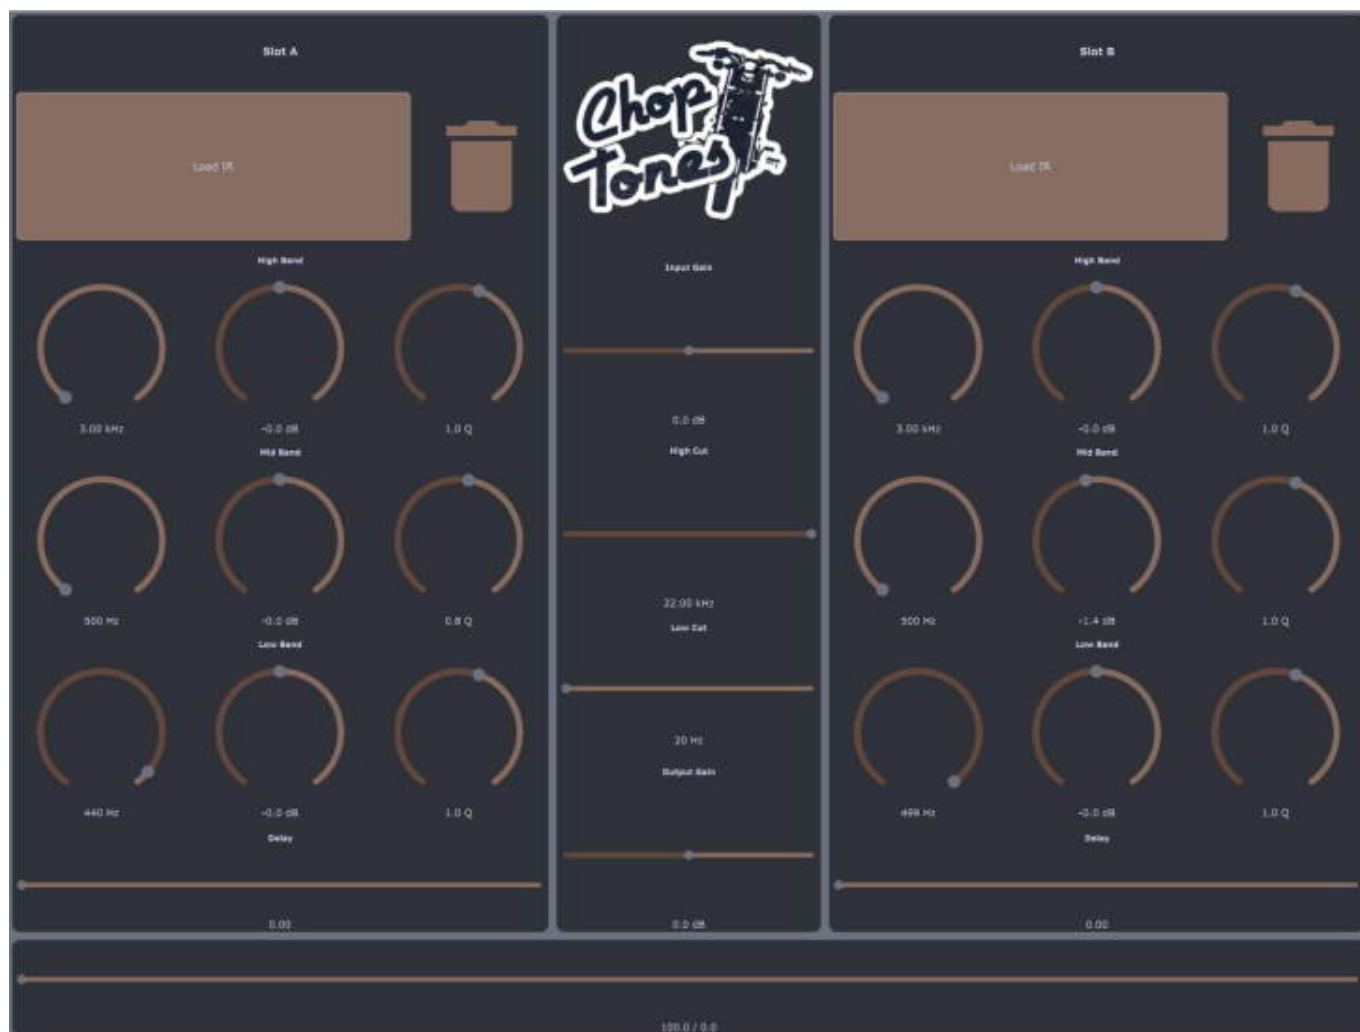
Slot A

Load IR

High Band

3.00 kHz

-0.0 dB

1.0 Q

Mid Band

500 Hz

-0.0 dB

0.8 Q

Low Band

440 Hz

-0.0 dB

1.0 Q

Delay

0.00

Chop Tones

Input Gain

0.0 dB

High Cut

22.00 kHz

Low Cut

20 Hz

Output Gain

0.0 dB

Slot B

Load IR

High Band

3.00 kHz

-0.0 dB

1.0 Q

Mid Band

500 Hz

-1.4 dB

1.0 Q

Low Band

499 Hz

-0.0 dB

1.0 Q

Delay

0.00

100.0 / 0.0